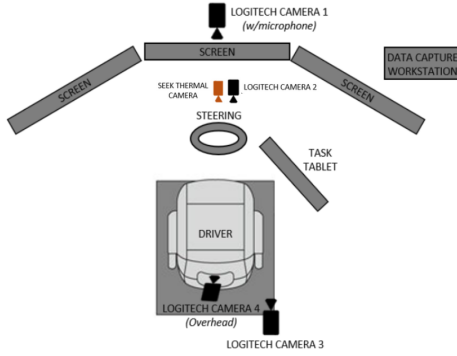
LOGITECH CAMERA 1
(w/microphone)

SCREEN

SCREEN

SCREEN

DATA CAPTURE
WORKSTATION

SEEK THERMAL
CAMERA

LOGITECH CAMERA 2

STEERING

TASK
TABLET

DRIVER

LOGITECH CAMERA 4
(Overhead)

LOGITECH CAMERA 3